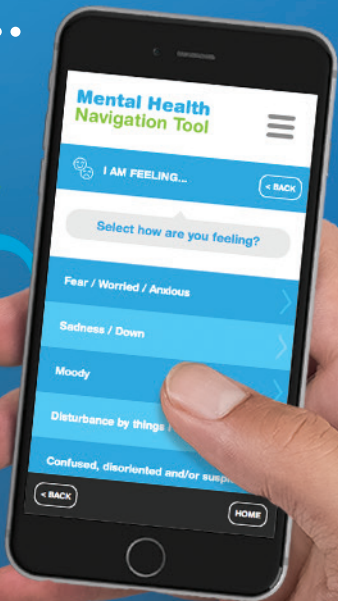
Mental Health Navigation Tool

I AM FEELING...

< BACK

Select how are you feeling?

Fear / Worried / Anxious

Sadness / Down

Moody

Disturbance by things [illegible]

Confused, disoriented and/or susp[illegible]

< BACK

HOME